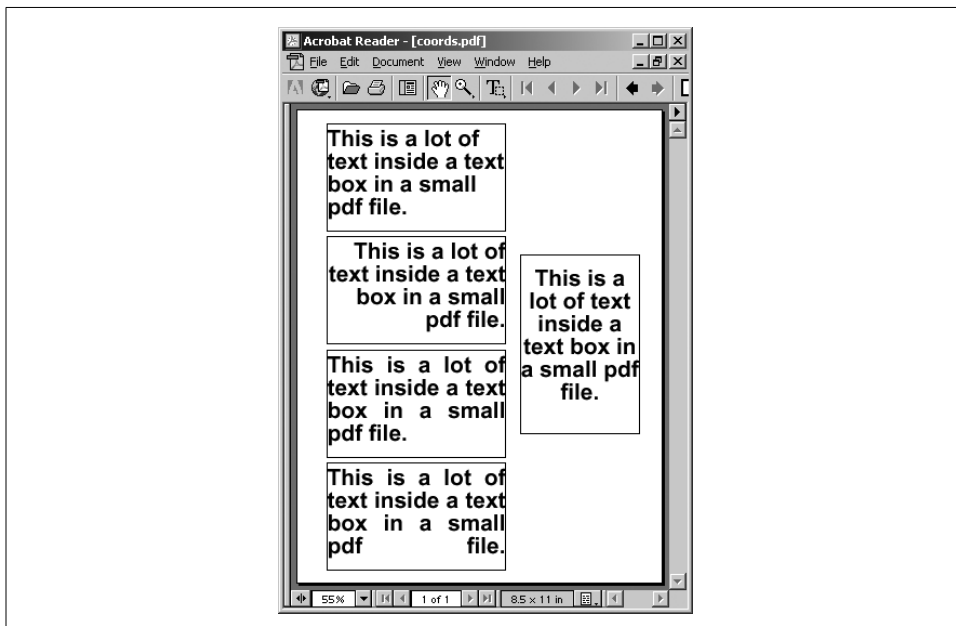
Acrobat Reader - [coords.pdf]

File Edit Document View Window Help

This is a lot of text inside a text box in a small pdf file.

This is a lot of text inside a text box in a small pdf file.

This is a lot of text inside a text box in a small pdf file.

This is a lot of text inside a text box in a small pdf file.

This is a lot of text inside a text box in a small pdf file.

55%

1 of 1

8.5 x 11 in